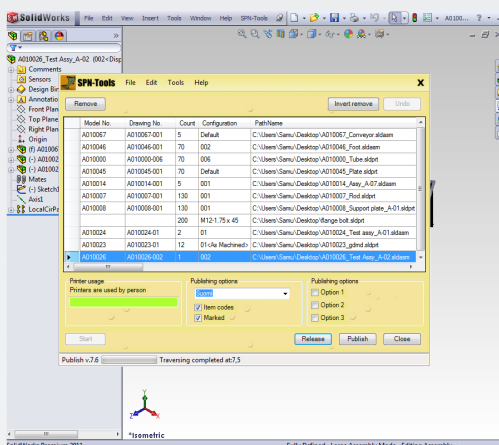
SolidWorks File Edit View Insert Tools Window Help SPN-Tools

A010026_Test Assy_A-02 (002<Disp
Comments
Sensors
Design Bin
Annotatio
Front Plan
Top Plane
Right Plan
Origin
(f) A01002
(-) A01002
(-) A01002
Mates
(-) Sketch1
Axis1
LocalCirPa

SPN-Tools File Edit Tools Help X

Remove Invert remove Undo

| | Model No. | Drawing No. | Count | Configuration | PathName |
|---|---|---|---|---|---|
| | A010067 | A010067-001 | 5 | Default | C:\Users\Samu\Desktop\A010067_Conveyor.sldasm |
| | A010046 | A010046-001 | 70 | 002 | C:\Users\Samu\Desktop\A010046_Foot.sldasm |
| | A010000 | A010000-006 | 70 | 006 | C:\Users\Samu\Desktop\A010000_Tube.sldprt |
| | A010045 | A010045-001 | 70 | Default | C:\Users\Samu\Desktop\A010045_Plate.sldprt |
| | A010014 | A010014-001 | 5 | 001 | C:\Users\Samu\Desktop\A010014_Assy_A-07.sldasm |
| | A010007 | A010007-001 | 130 | 001 | C:\Users\Samu\Desktop\A010007_Rod.sldprt |
| | A010008 | A010008-001 | 130 | 001 | C:\Users\Samu\Desktop\A010008_Support plate_A-01.sldprt |
| | | | 200 | M12-1.75 x 45 | C:\Users\Samu\Desktop\flange bolt.sldprt |
| | A010024 | A010024-01 | 2 | 01 | C:\Users\Samu\Desktop\A010024_Test assy_A-01.sldasm |
| | A010023 | A010023-01 | 12 | 01<As Machined> | C:\Users\Samu\Desktop\A010023_gdmd.sldprt |
| ▶ | A010026 | A010026-002 | 1 | 002 | C:\Users\Samu\Desktop\A010026_Test Assy_A-02.sldasm |

Printer usage
Printers are used by person

Publishing options
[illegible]
Item codes
Marked

Publishing options
Option 1
Option 2
Option 3

Start Release Publish Close

Publish v.7.6 Traversing completed at:7,5

*Isometric